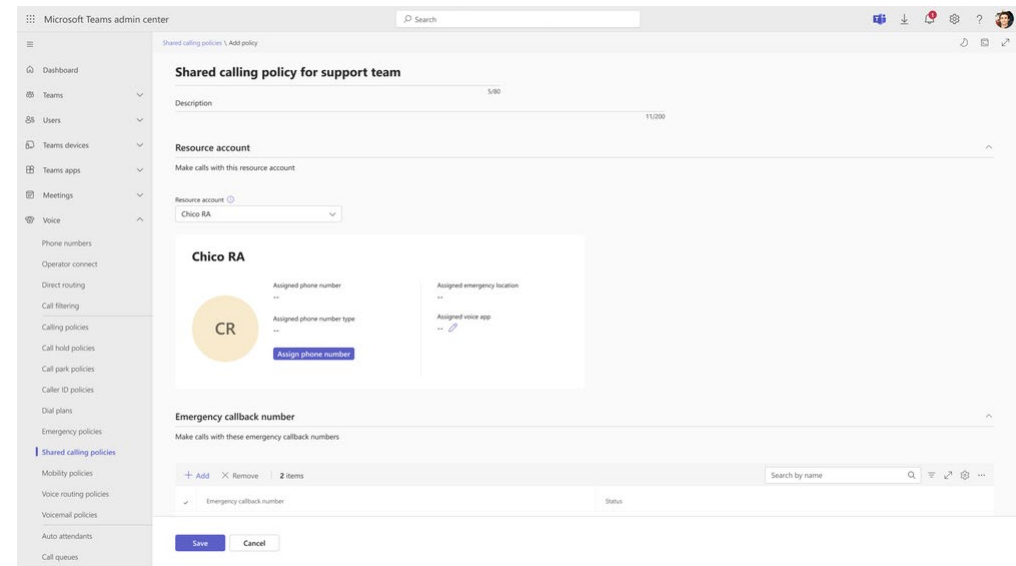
Microsoft Teams admin center

Search

Dashboard
Teams
Users
Teams devices
Teams apps
Meetings
Voice
Phone numbers
Operator connect
Direct routing
Call filtering
Calling policies
Call hold policies
Call park policies
Caller ID policies
Dial plans
Emergency policies
Shared calling policies
Mobility policies
Voice routing policies
Voicemail policies
Auto attendants
Call queues

Shared calling policies \ Add policy

Shared calling policy for support team

5/80

Description

11/200

Resource account

Make calls with this resource account

Resource account

Chico RA

Chico RA

CR

Assigned phone number
--

Assigned phone number type
--

Assign phone number

Assigned emergency location
--

Assigned voice app
--

Emergency callback number

Make calls with these emergency callback numbers

+ Add  × Remove  2 items

Search by name

Emergency callback number

Status

Save  Cancel